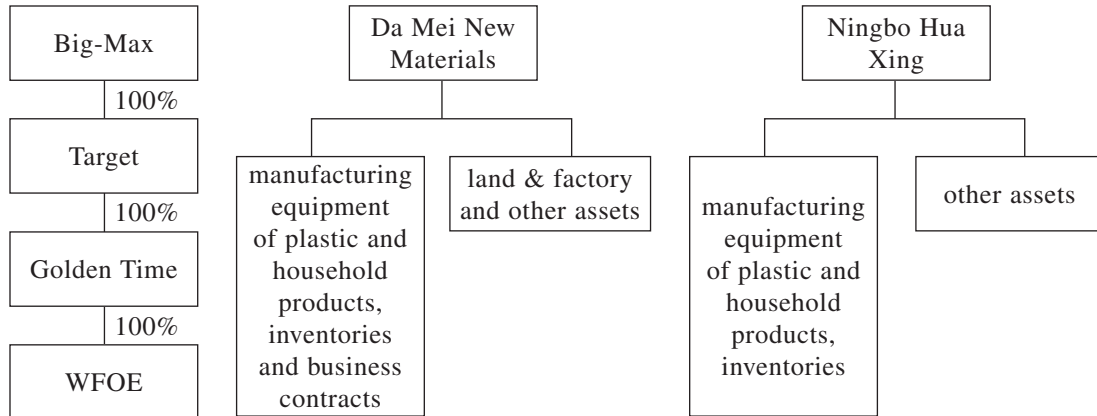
Big-Max

100%

Target

100%

Golden Time

100%

WFOE

Da Mei New Materials

manufacturing equipment of plastic and household products, inventories and business contracts

land & factory and other assets

Ningbo Hua Xing

manufacturing equipment of plastic and household products, inventories

other assets